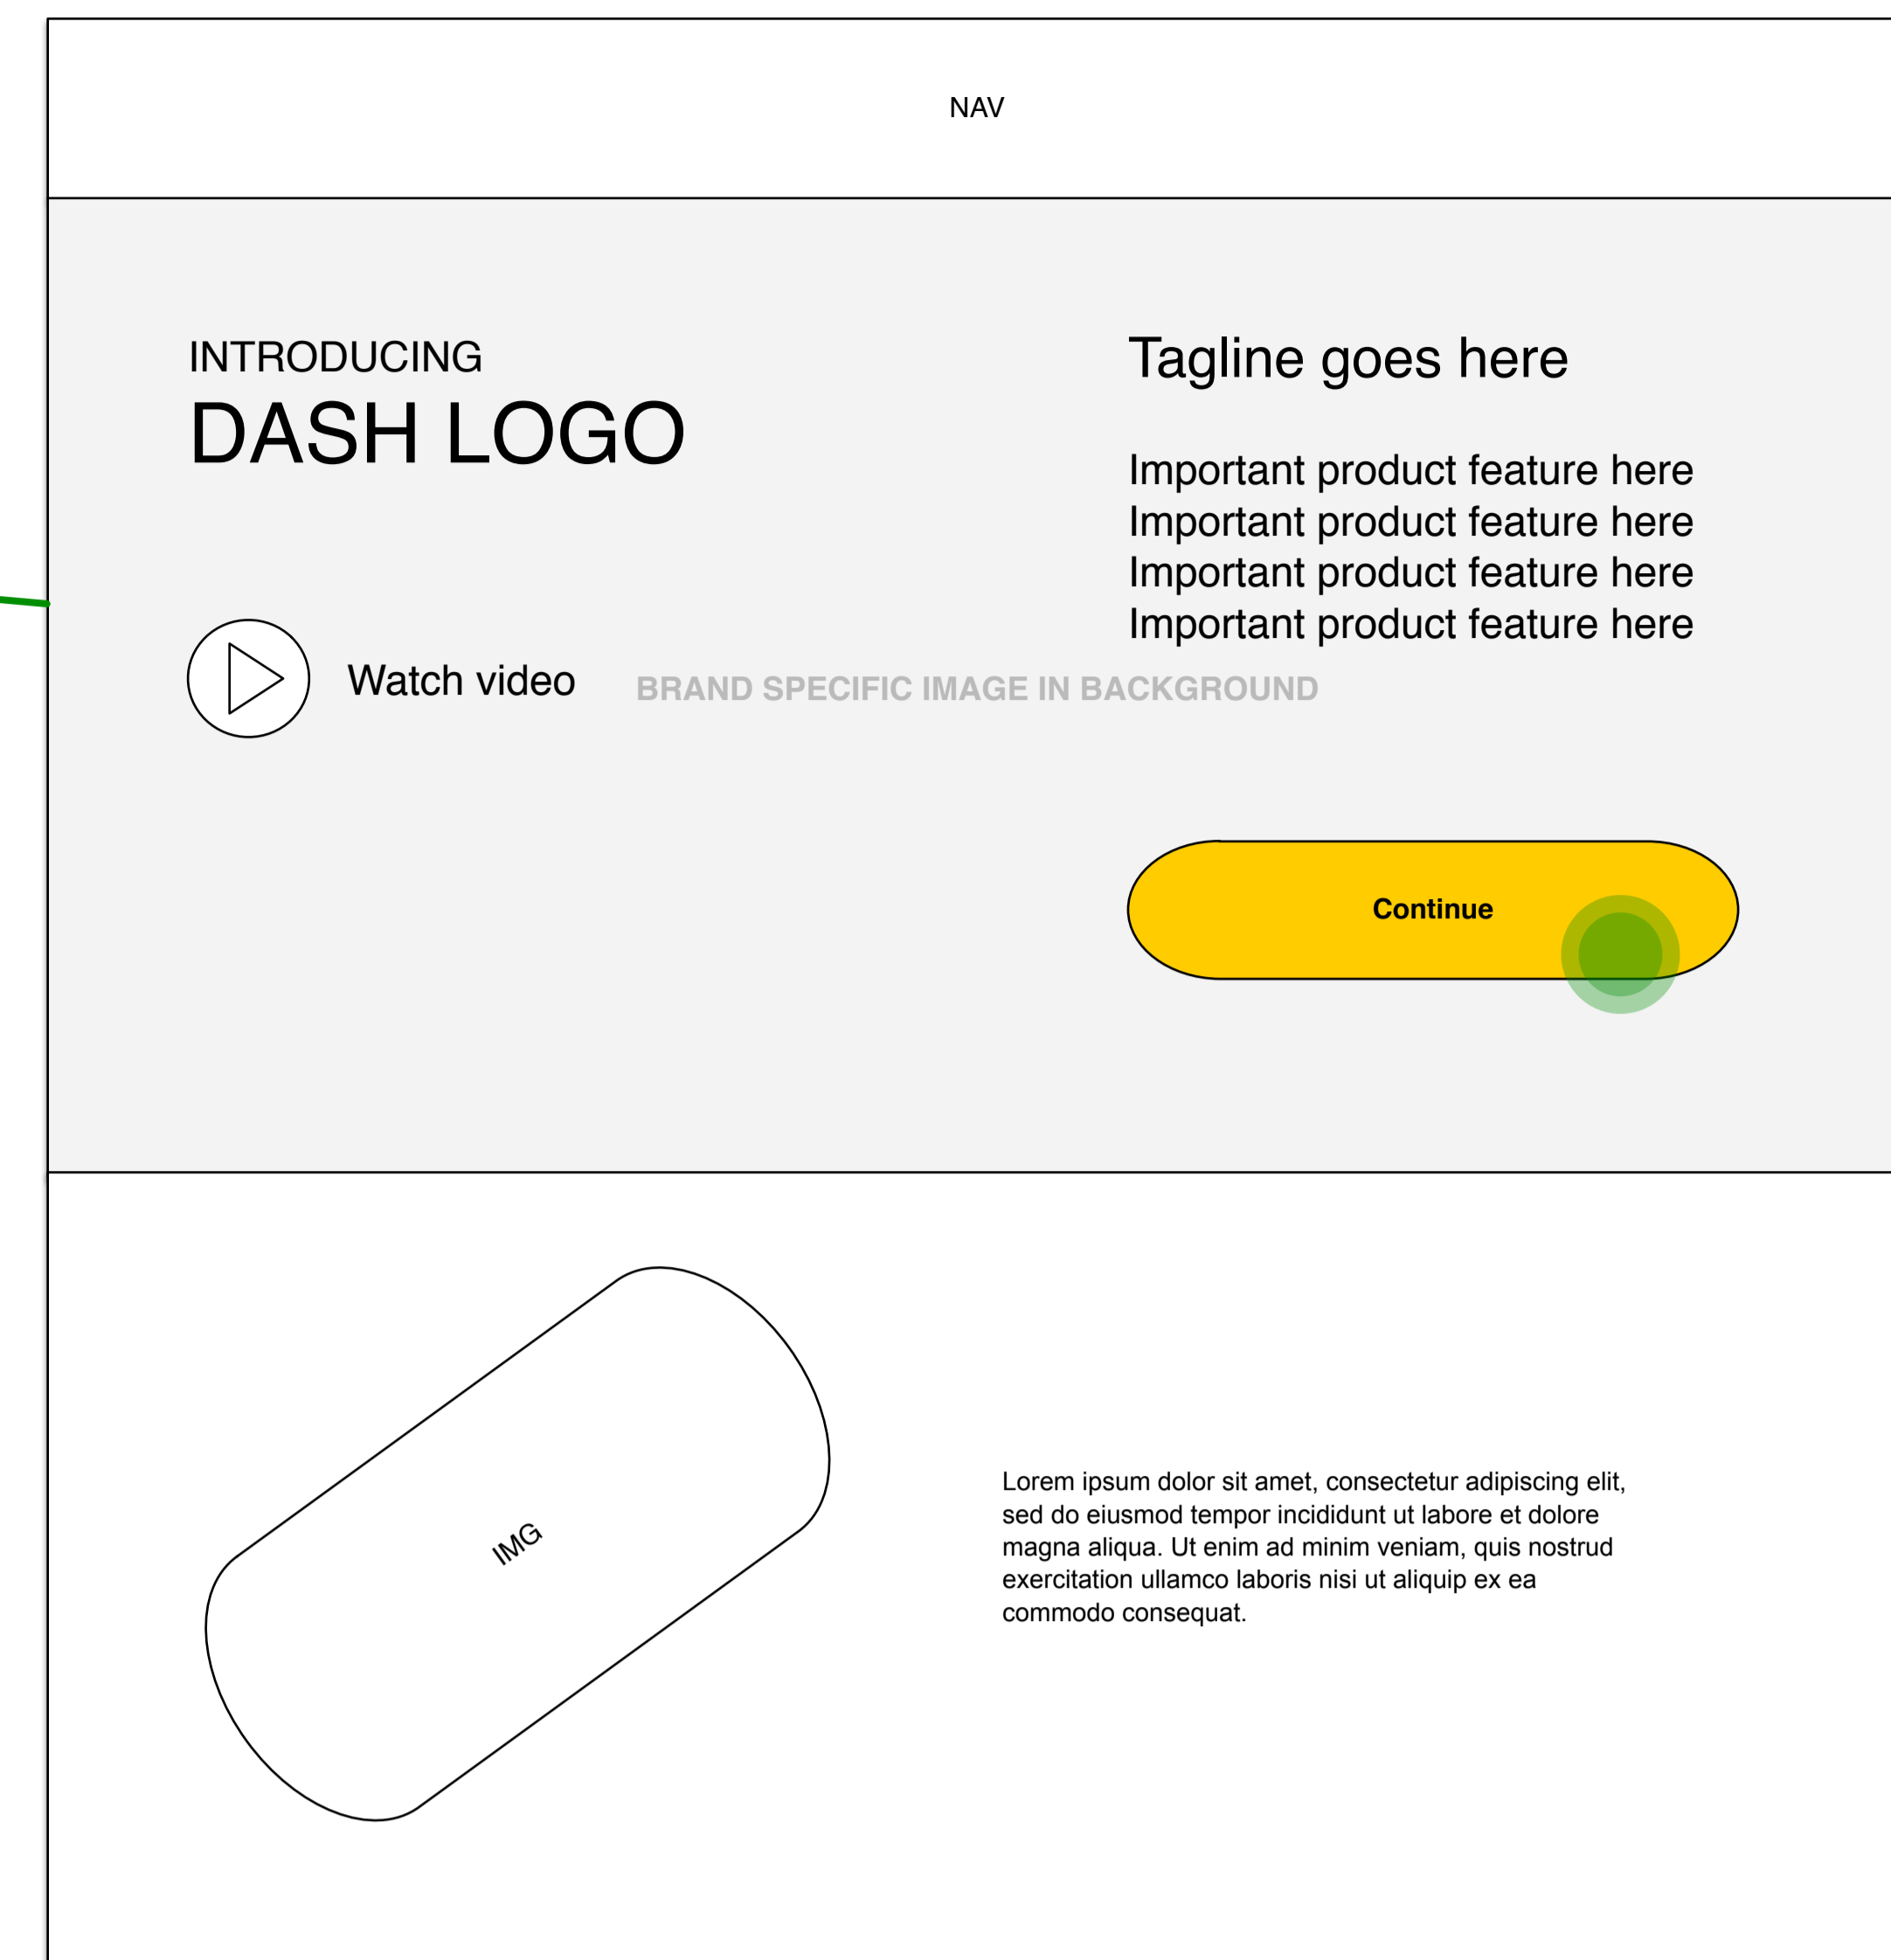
NAV

INTRODUCING
DASH LOGO

Tagline goes here

Important product feature here
Important product feature here
Important product feature here
Important product feature here

Watch video

BRAND SPECIFIC IMAGE IN BACKGROUND

Continue

IMG

Lorem ipsum dolor sit amet, consectetur adipiscing elit, sed do eiusmod tempor incididunt ut labore et dolore magna aliqua. Ut enim ad minim veniam, quis nostrud exercitation ullamco laboris nisi ut aliquip ex ea commodo consequat.